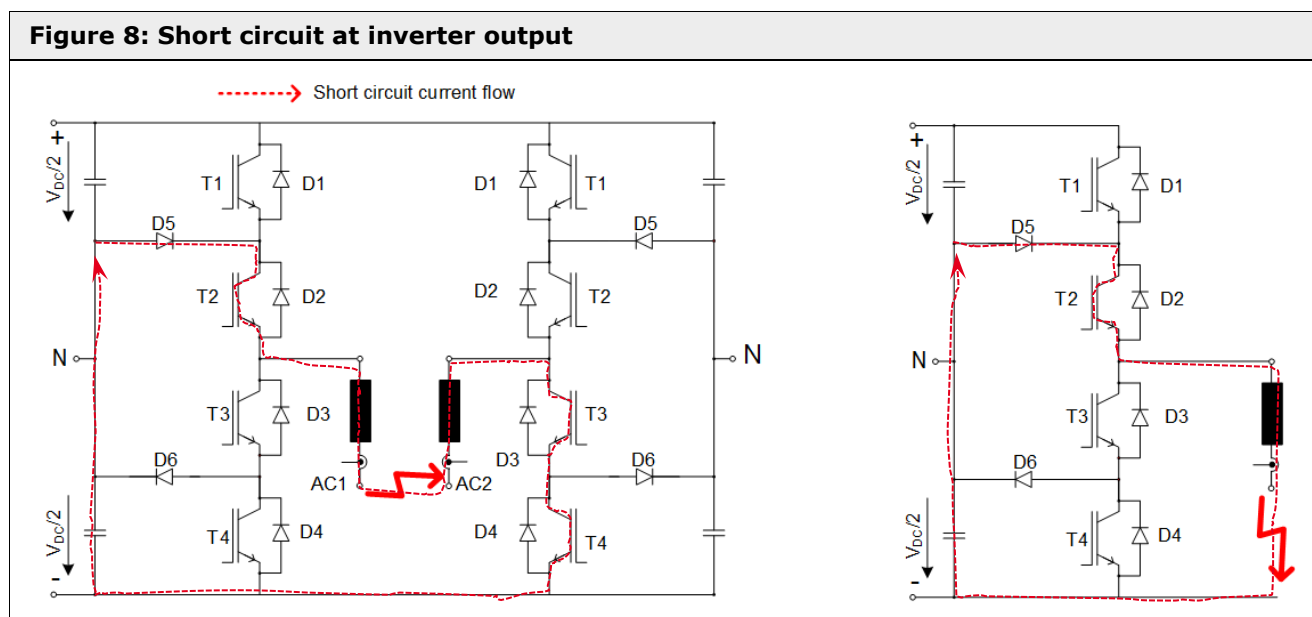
Figure 8: Short circuit at inverter output

Short circuit current flow

+
$V_{DC}/2$
T1
D1
D5
T2
D2
N
T3
D3
D6
T4
D4
$V_{DC}/2$
-
AC1
AC2
D1
T1
D5
D2
T2
N
D3
T3
D3
D6
D4
T4

+
$V_{DC}/2$
T1
D1
D5
T2
D2
N
T3
D3
D6
T4
D4
$V_{DC}/2$
-